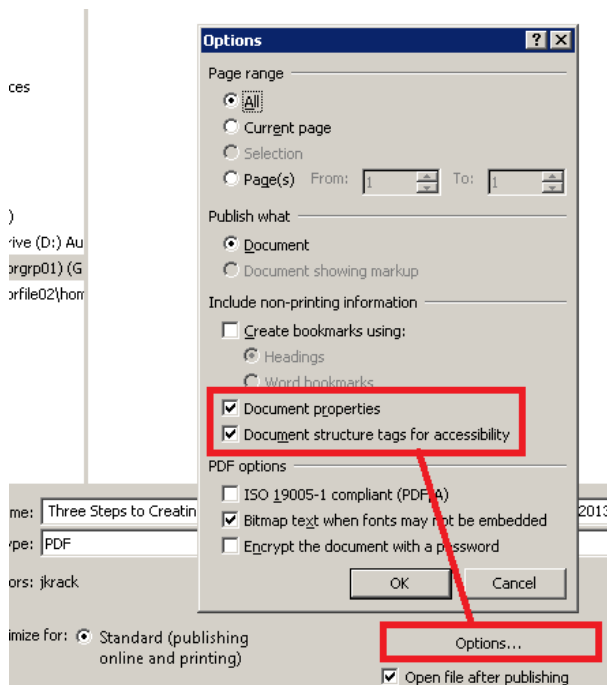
ces

)
rive (D:) Au
prgrp01) (G
prfile02\hom

Options

?

X

Page range

All

Current page

Selection

Page(s) From: 1 To: 1

Publish what

Document

Document showing markup

Include non-printing information

Create bookmarks using:

Headings

Word bookmarks

Document properties

Document structure tags for accessibility

PDF options

ISO 19005-1 compliant (PDF/A)

Bitmap text when fonts may not be embedded

Encrypt the document with a password

OK

Cancel

me: Three Steps to Creatin

2013

ype: PDF

ors: jkrack

imize for: Standard (publishing online and printing)

Options...

Open file after publishing